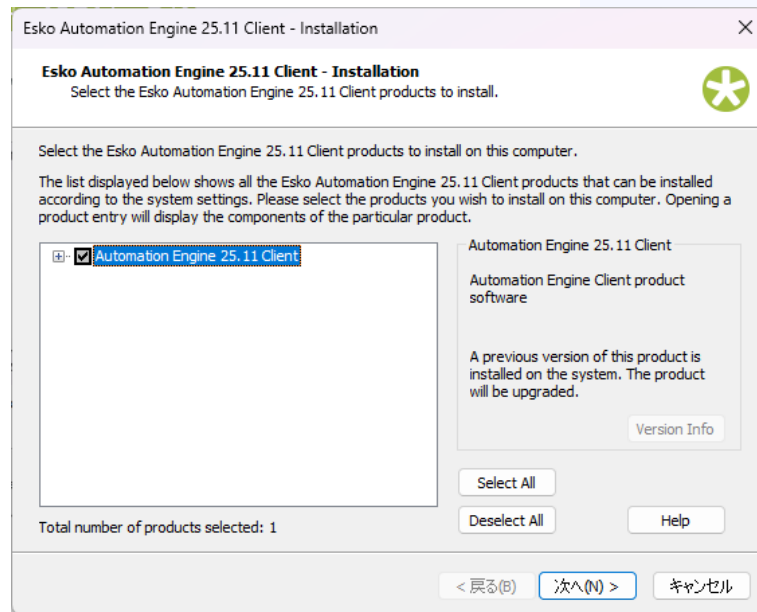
Esko Automation Engine 25.11 Client - Installation

Esko Automation Engine 25.11 Client - Installation
Select the Esko Automation Engine 25.11 Client products to install.

Select the Esko Automation Engine 25.11 Client products to install on this computer.

The list displayed below shows all the Esko Automation Engine 25.11 Client products that can be installed according to the system settings. Please select the products you wish to install on this computer. Opening a product entry will display the components of the particular product.

Automation Engine 25.11 Client

Automation Engine 25.11 Client

Automation Engine Client product software

A previous version of this product is installed on the system. The product will be upgraded.

Version Info

Select All

Deselect All

Help

Total number of products selected: 1

< 戻る(B)

次へ(N) >

キャンセル